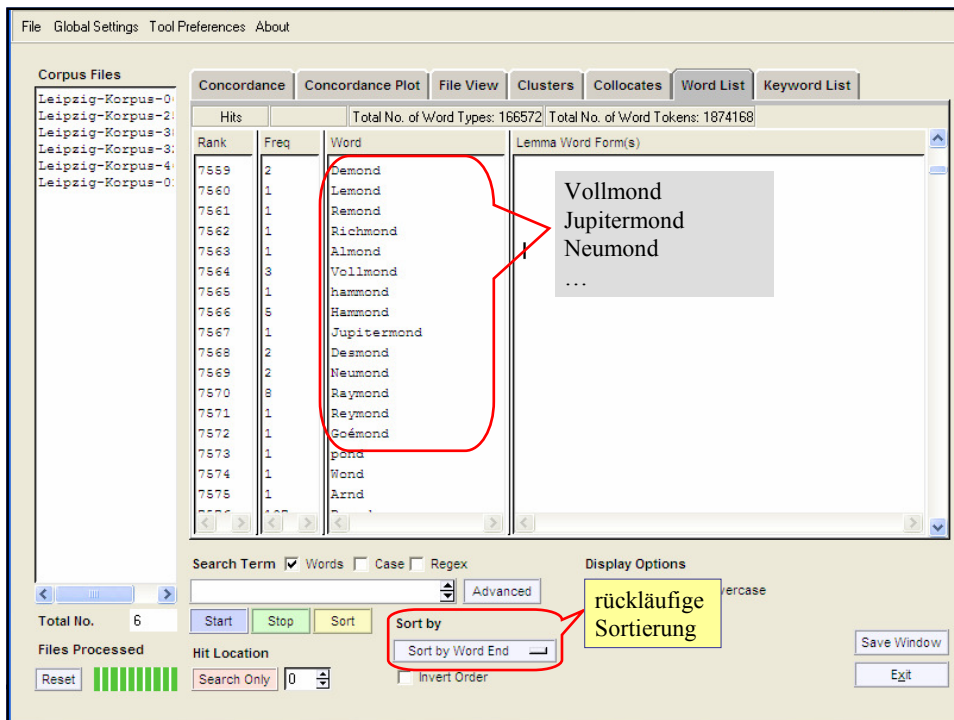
File Global Settings Tool Preferences About

Corpus Files

Leipzig-Korpus-0
Leipzig-Korpus-2
Leipzig-Korpus-3
Leipzig-Korpus-3
Leipzig-Korpus-4
Leipzig-Korpus-0

Concordance | Concordance Plot | File View | Clusters | Collocates | Word List | Keyword List

Hits | Total No. of Word Types: 166572 | Total No. of Word Tokens: 1874168

| Rank | Freq | Word |
|---|---|---|
| 7559 | 2 | Demond |
| 7560 | 1 | Lemond |
| 7561 | 1 | Remond |
| 7562 | 1 | Richmond |
| 7563 | 1 | Almond |
| 7564 | 3 | Vollmond |
| 7565 | 1 | hammond |
| 7566 | 5 | Hammond |
| 7567 | 1 | Jupitermond |
| 7568 | 2 | Desmond |
| 7569 | 2 | Neumond |
| 7570 | 8 | Raymond |
| 7571 | 1 | Reymond |
| 7572 | 1 | Goémond |
| 7573 | 1 | pond |
| 7574 | 1 | Wond |
| 7575 | 1 | Arnd |

Lemma Word Form(s)

Vollmond
Jupitermond
Neumond
…

Search Term Words Case Regex

Advanced

Start Stop Sort

Sort by

Sort by Word End

Invert Order

Display Options

rückläufige Sortierung

ercase

Save Window

Exit

Total No. 6

Files Processed

Reset

Hit Location

Search Only 0